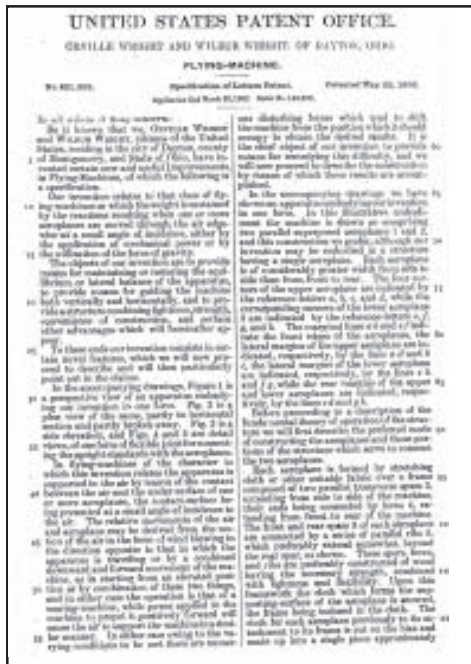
UNITED STATES PATENT OFFICE.

ORVILLE WRIGHT AND WILBUR WRIGHT, OF DAYTON, OHIO.

FLYING-MACHINE.

No. 821,393. Specification of Letters Patent. Patented May 22, 1906.

Application filed March 23, 1903. Serial No. 149,220.

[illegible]